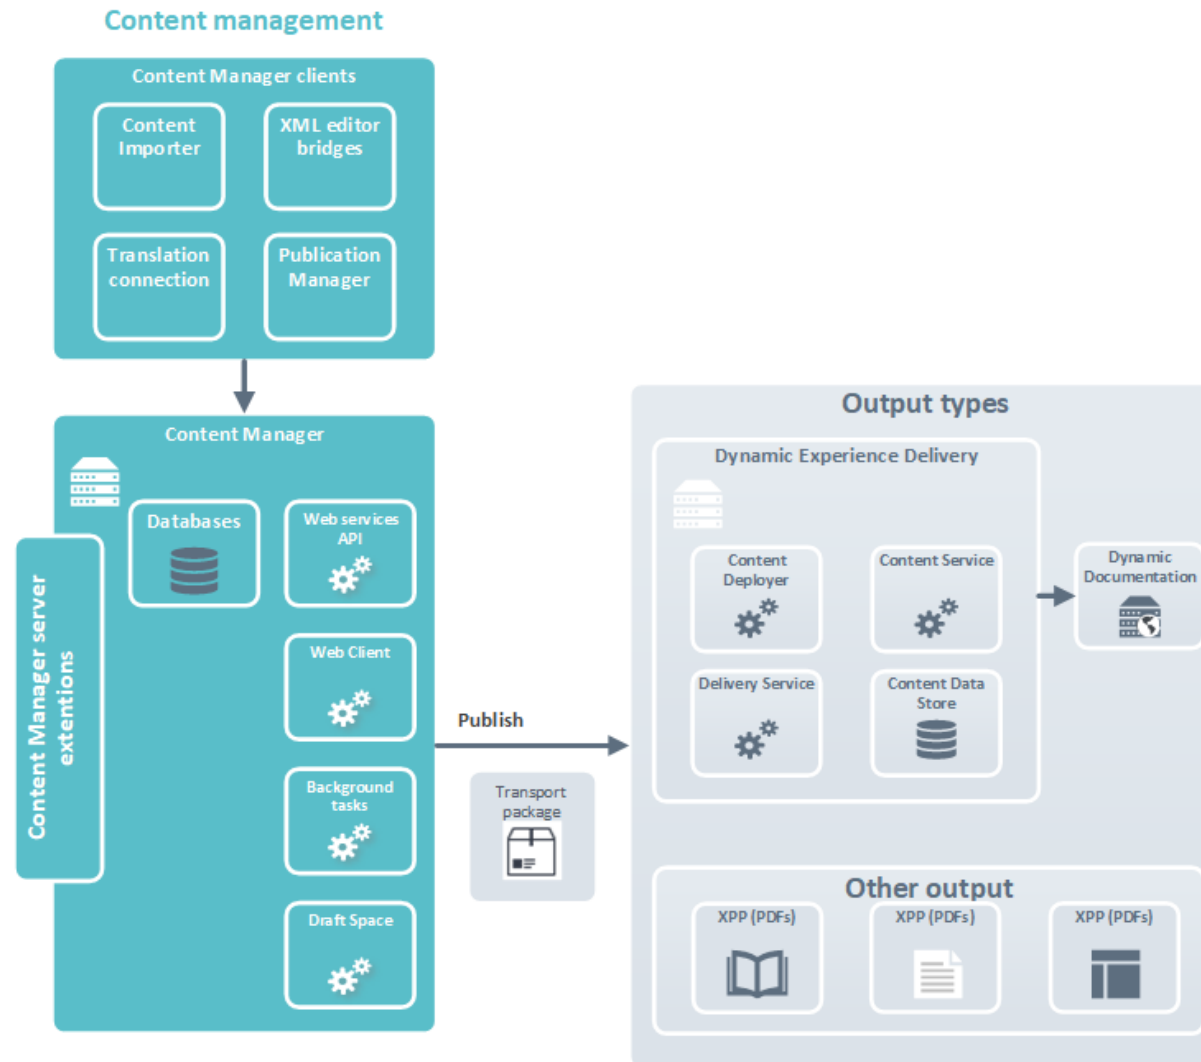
Content management

Content Manager clients

Content Importer

XML editor bridges

Translation connection

Publication Manager

Content Manager

Databases

Web services API

Web Client

Background tasks

Draft Space

Content Manager server extentions

Publish

Transport package

Output types

Dynamic Experience Delivery

Content Deployer

Content Service

Delivery Service

Content Data Store

Dynamic Documentation

Other output

XPP (PDFs)

XPP (PDFs)

XPP (PDFs)